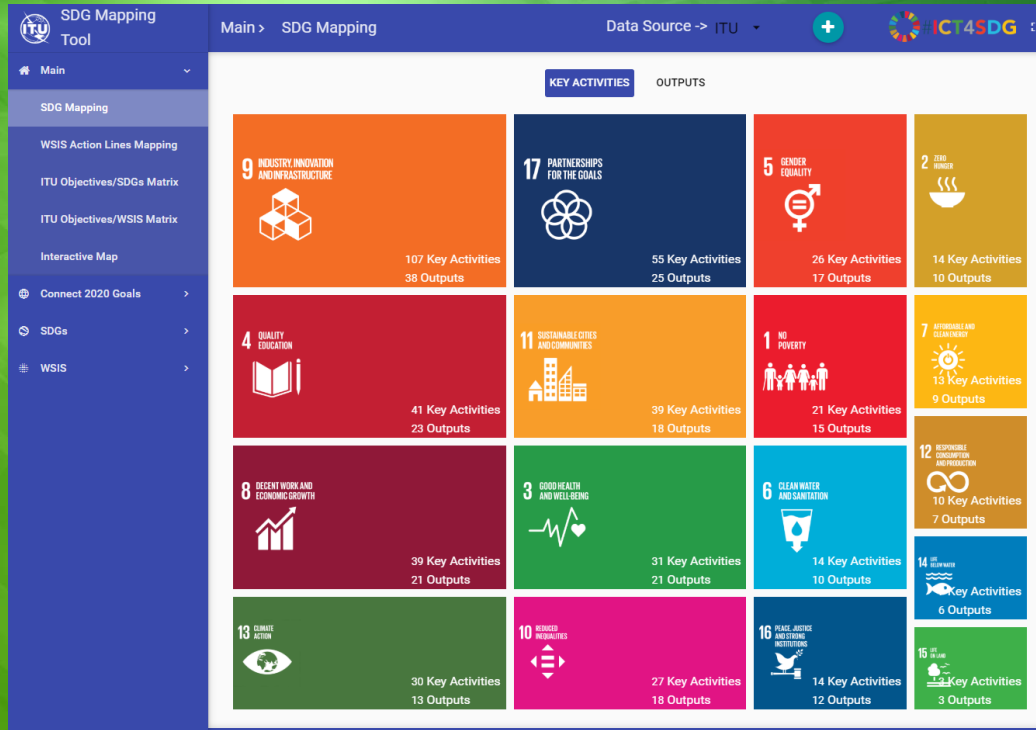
ITU SDG Mapping Tool

Main > SDG Mapping

Data Source -> ITU

ICT4SDG

Main
SDG Mapping
WSIS Action Lines Mapping
ITU Objectives/SDGs Matrix
ITU Objectives/WSIS Matrix
Interactive Map
Connect 2020 Goals
SDGs
WSIS

KEY ACTIVITIES
OUTPUTS

9 INDUSTRY, INNOVATION AND INFRASTRUCTURE
107 Key Activities
38 Outputs

17 PARTNERSHIPS FOR THE GOALS
55 Key Activities
25 Outputs

5 GENDER EQUALITY
26 Key Activities
17 Outputs

2 ZERO HUNGER
14 Key Activities
10 Outputs

4 QUALITY EDUCATION
41 Key Activities
23 Outputs

11 SUSTAINABLE CITIES AND COMMUNITIES
39 Key Activities
18 Outputs

1 NO POVERTY
21 Key Activities
15 Outputs

7 AFFORDABLE AND CLEAN ENERGY
13 Key Activities
9 Outputs

8 DECENT WORK AND ECONOMIC GROWTH
39 Key Activities
21 Outputs

3 GOOD HEALTH AND WELL-BEING
31 Key Activities
21 Outputs

6 CLEAN WATER AND SANITATION
14 Key Activities
10 Outputs

12 RESPONSIBLE CONSUMPTION AND PRODUCTION
10 Key Activities
7 Outputs

14 LIFE BELOW WATER
Key Activities
6 Outputs

13 CLIMATE ACTION
30 Key Activities
13 Outputs

10 REDUCED INEQUALITIES
27 Key Activities
18 Outputs

16 PEACE, JUSTICE AND STRONG INSTITUTIONS
14 Key Activities
12 Outputs

15 LIFE ON LAND
3 Key Activities
3 Outputs